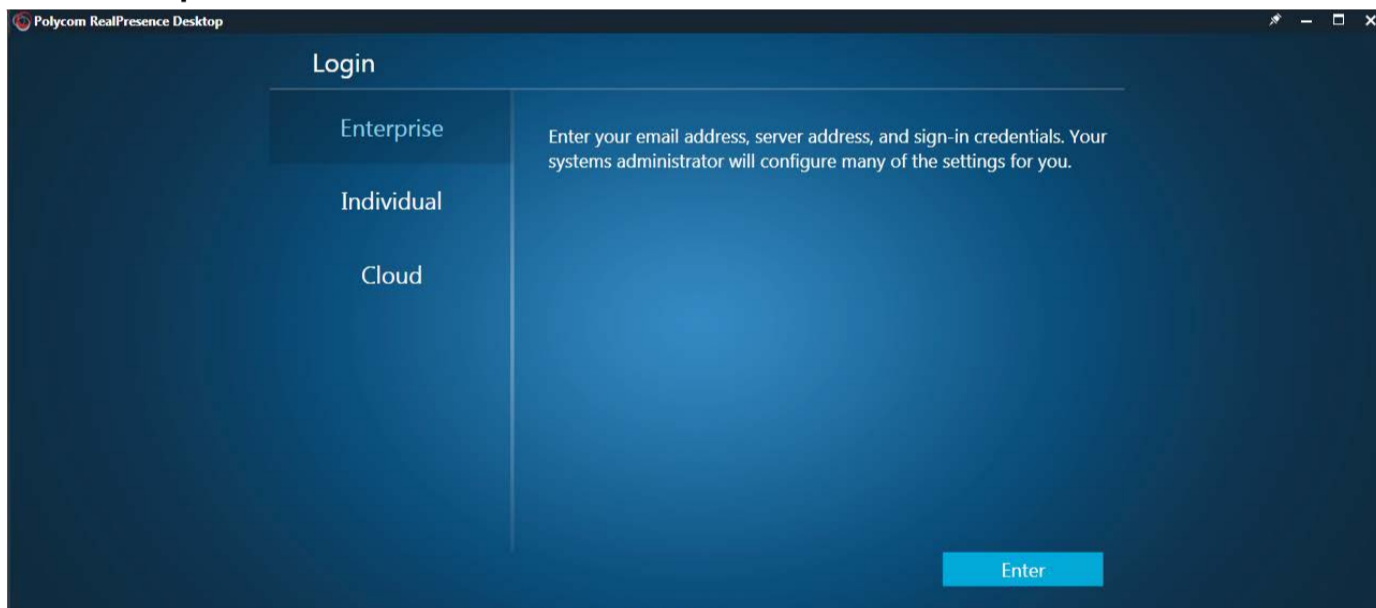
Polycom RealPresence Desktop

Login

Enterprise

Individual

Cloud

Enter your email address, server address, and sign-in credentials. Your systems administrator will configure many of the settings for you.

Enter